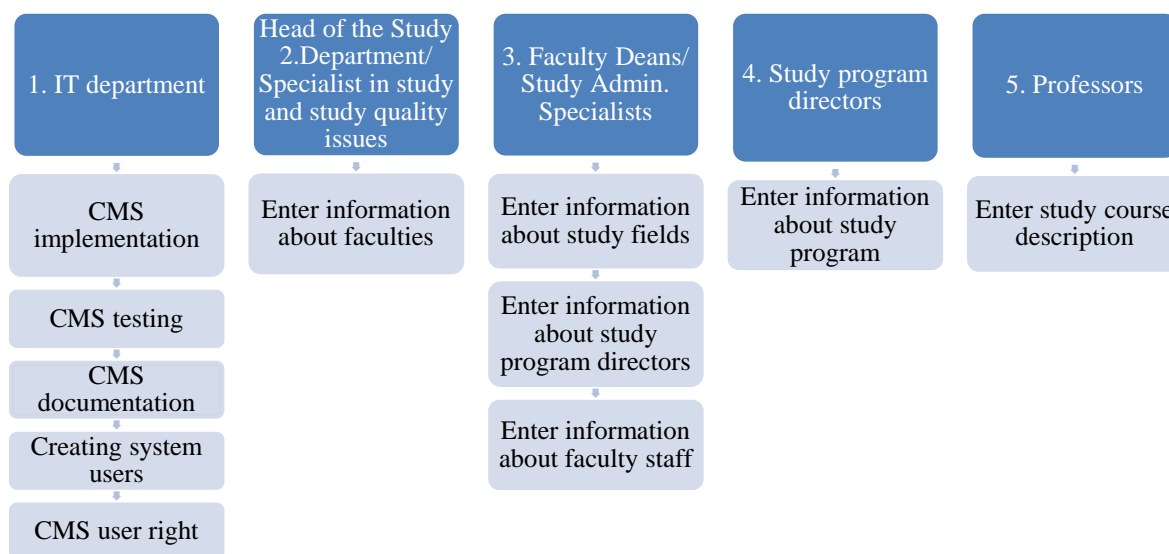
1. IT department

CMS implementation

CMS testing

CMS documentation

Creating system users

CMS user right

Head of the Study 2.Department/ Specialist in study and study quality issues

Enter information about faculties

3. Faculty Deans/ Study Admin. Specialists

Enter information about study fields

Enter information about study program directors

Enter information about faculty staff

4. Study program directors

Enter information about study program

5. Professors

Enter study course description